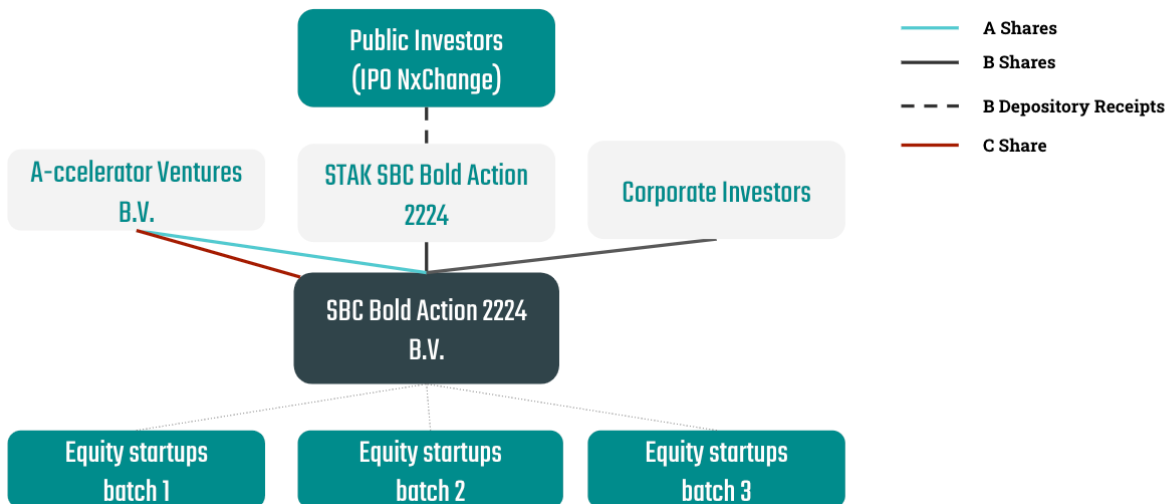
Public Investors (IPO NxChange)

A Shares

B Shares

B Depository Receipts

C Share

A-ccelerator Ventures B.V.

STAK SBC Bold Action 2224

Corporate Investors

SBC Bold Action 2224 B.V.

Equity startups batch 1

Equity startups batch 2

Equity startups batch 3